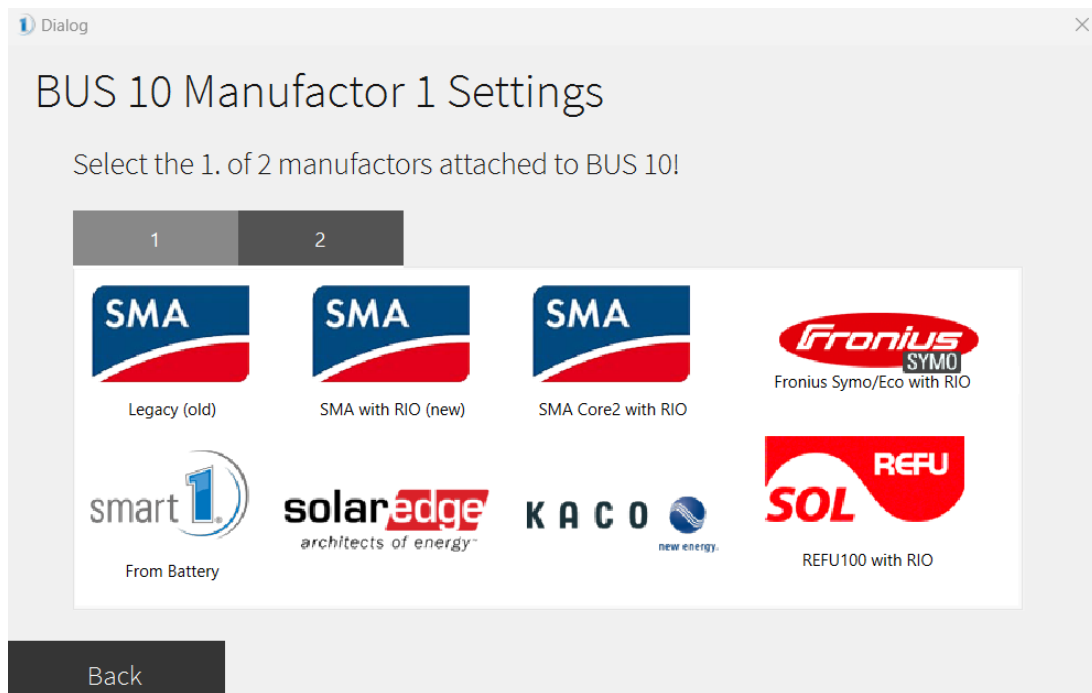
Dialog

BUS 10 Manufactor 1 Settings

Select the 1. of 2 manufactors attached to BUS 10!

1 2

SMA
Legacy (old)

SMA
SMA with RIO (new)

SMA
SMA Core2 with RIO

Fronius SYMO
Fronius Symo/Eco with RIO

smart 1
From Battery

solaredge
architects of energy™

KACO
new energy.

SOL REFU
REFU100 with RIO

Back